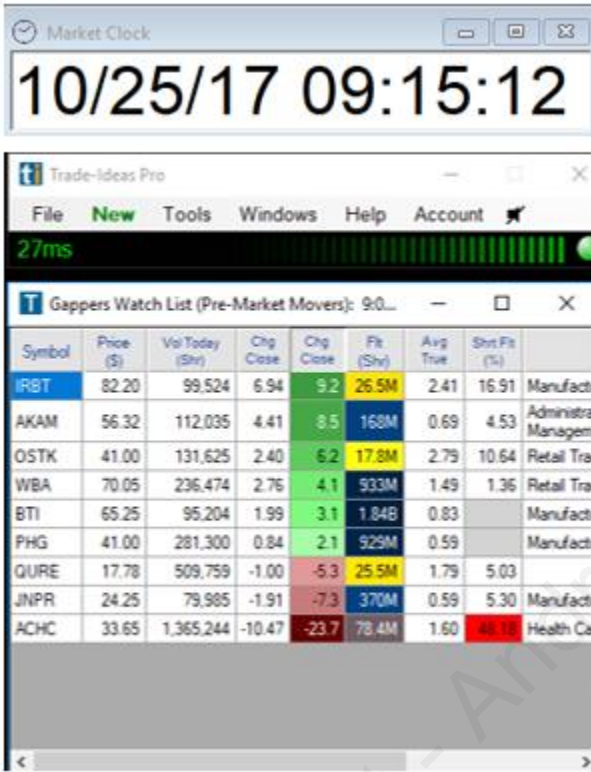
Market Clock
10/25/17 09:15:12

Trade-Ideas Pro
File New Tools Windows Help Account
27ms

Gappers Watch List (Pre-Market Movers): 9:0...

| Symbol | Price ($) | Vol Today (Shr) | Chg Close | Chg Close | Flt (Shr) | Avg True | Shrt Flt (%) | |
|---|---|---|---|---|---|---|---|---|
| IRBT | 82.20 | 99,524 | 6.94 | 9.2 | 26.5M | 2.41 | 16.91 | Manufact |
| AKAM | 56.32 | 112,035 | 4.41 | 8.5 | 168M | 0.69 | 4.53 | Administra Managem |
| OSTK | 41.00 | 131,625 | 2.40 | 6.2 | 17.8M | 2.79 | 10.64 | Retail Tra |
| WBA | 70.05 | 236,474 | 2.76 | 4.1 | 933M | 1.49 | 1.36 | Retail Tra |
| BTI | 65.25 | 95,204 | 1.99 | 3.1 | 1.84B | 0.83 | | Manufact |
| PHG | 41.00 | 281,300 | 0.84 | 2.1 | 929M | 0.59 | | Manufact |
| QURE | 17.78 | 509,759 | -1.00 | -5.3 | 25.5M | 1.79 | 5.03 | |
| JNPR | 24.25 | 79,985 | -1.91 | -7.3 | 370M | 0.59 | 5.30 | Manufact |
| ACHC | 33.65 | 1,365,244 | -10.47 | -23.7 | 78.4M | 1.60 | 48.18 | Health Ca |